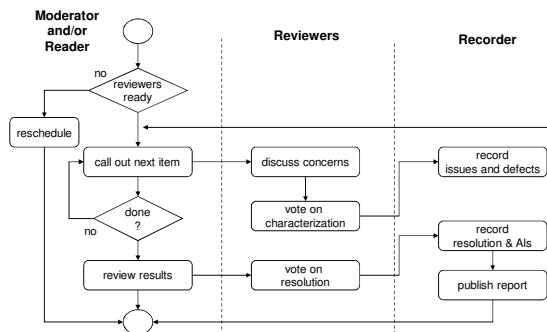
Moderator and/or Reader

Reviewers

Recorder

no

reviewers ready

reschedule

call out next item

discuss concerns

record issues and defects

done ?

no

vote on characterization

record resolution & AIs

review results

vote on resolution

publish report